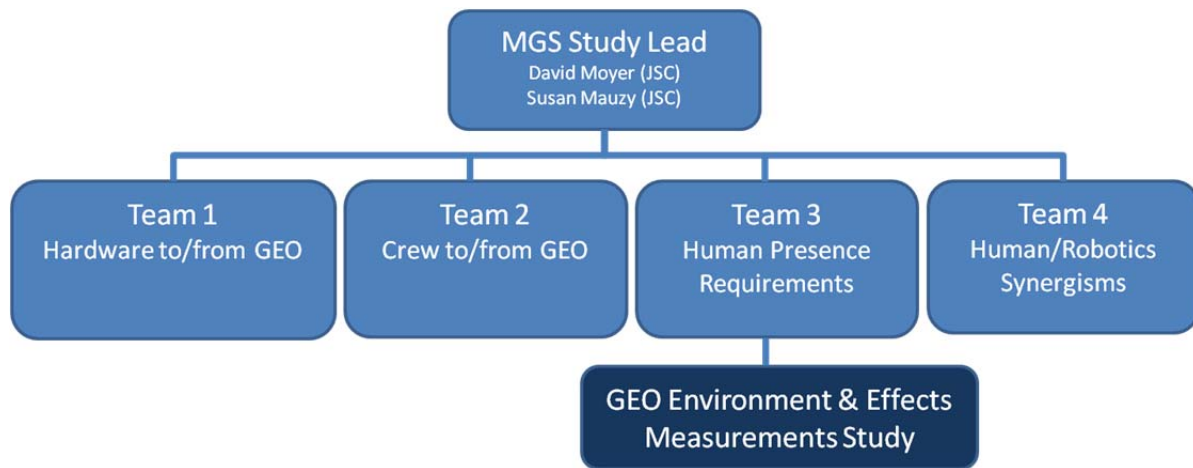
MGS Study Lead
David Moyer (JSC)
Susan Mauzy (JSC)

Team 1
Hardware to/from GEO

Team 2
Crew to/from GEO

Team 3
Human Presence Requirements

Team 4
Human/Robotics Synergisms

GEO Environment & Effects Measurements Study